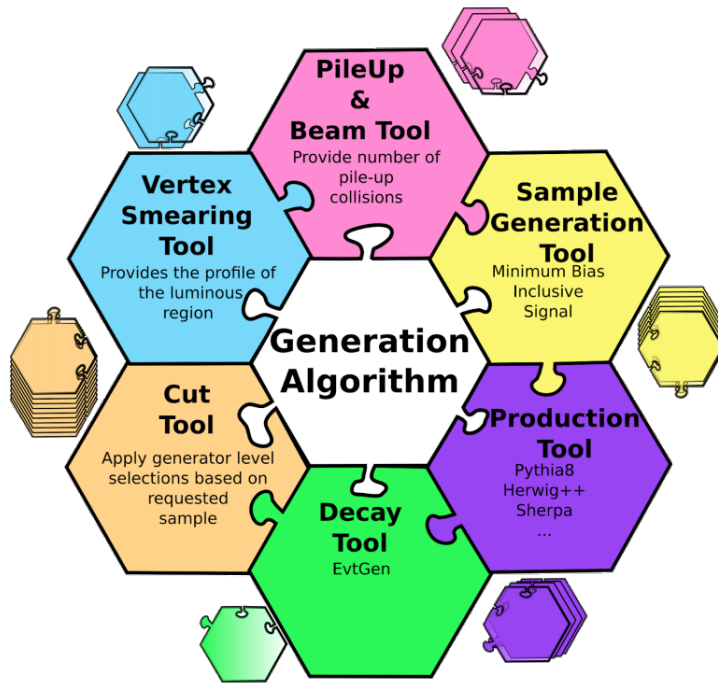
PileUp & Beam Tool
Provide number of pile-up collisions

Sample Generation Tool
Minimum Bias
Inclusive
Signal

Production Tool
Pythia8
Herwig++
Sherpa
...

Decay Tool
EvtGen

Cut Tool
Apply generator level selections based on requested sample

Vertex Smearing Tool
Provides the profile of the luminous region

Generation Algorithm